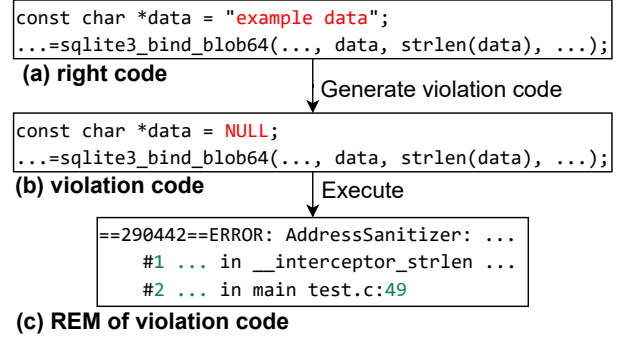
const char *data = "example data";
...=sqlite3_bind_blob64(..., data, strlen(data), ...);

(a) right code

Generate violation code

const char *data = NULL;
...=sqlite3_bind_blob64(..., data, strlen(data), ...);

(b) violation code

Execute

==290442==ERROR: AddressSanitizer: ...
#1 ... in __interceptor_strlen ...
#2 ... in main test.c:49

(c) REM of violation code